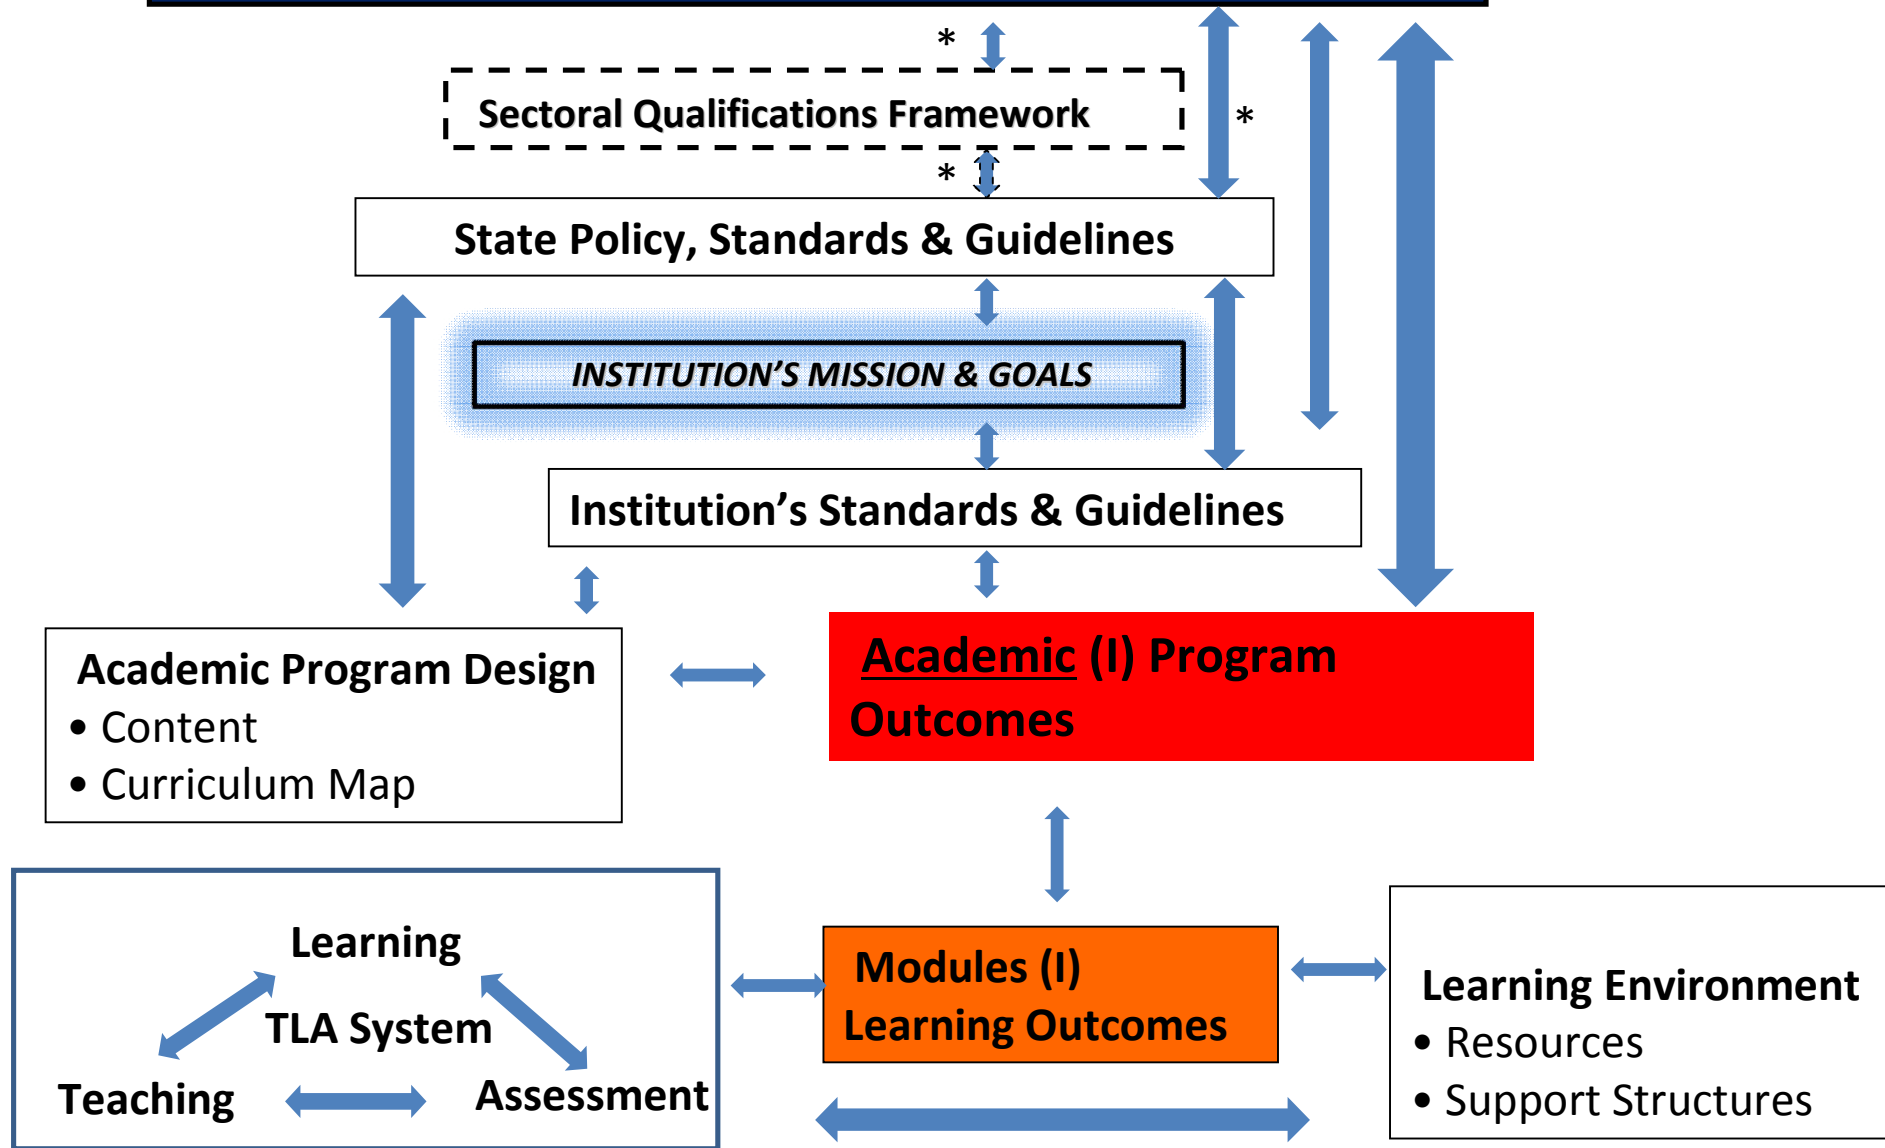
*

Sectoral Qualifications Framework

*

*

State Policy, Standards & Guidelines

INSTITUTION'S MISSION & GOALS

Institution's Standards & Guidelines

Academic Program Design
• Content
• Curriculum Map

Academic (I) Program Outcomes

Learning

TLA System

Teaching

Assessment

Modules (I)
Learning Outcomes

Learning Environment
• Resources
• Support Structures